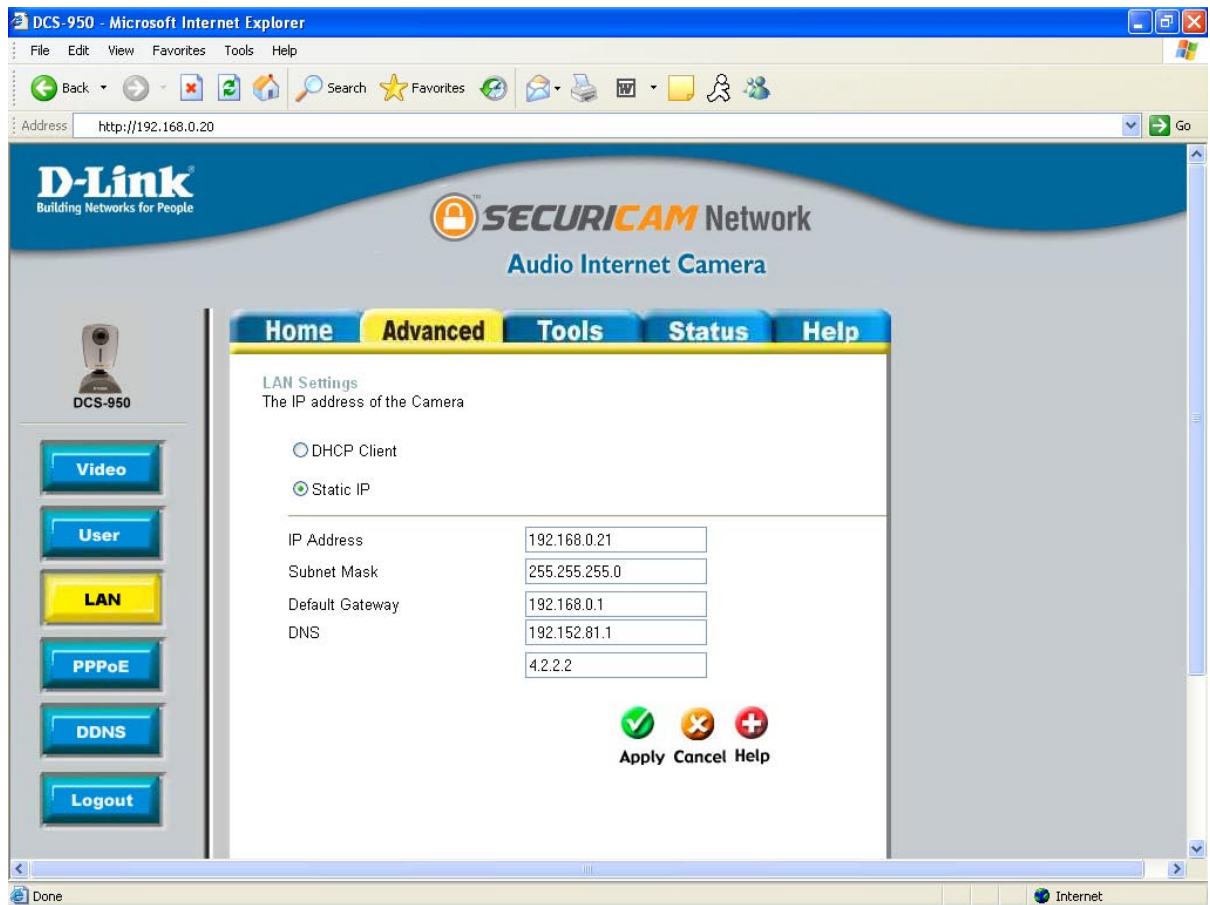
DCS-950 - Microsoft Internet Explorer

File Edit View Favorites Tools Help

Back Search Favorites

Address http://192.168.0.20

Go

D-Link
Building Networks for People

SECURICAM Network
Audio Internet Camera

DCS-950

Home Advanced Tools Status Help

Video
User
LAN
PPPoE
DDNS
Logout

LAN Settings
The IP address of the Camera

DHCP Client

Static IP

| IP Address | 192.168.0.21 |
|---|---|
| Subnet Mask | 255.255.255.0 |
| Default Gateway | 192.168.0.1 |
| DNS | 192.152.81.1 |
| | 4.2.2.2 |

Apply Cancel Help

Done

Internet